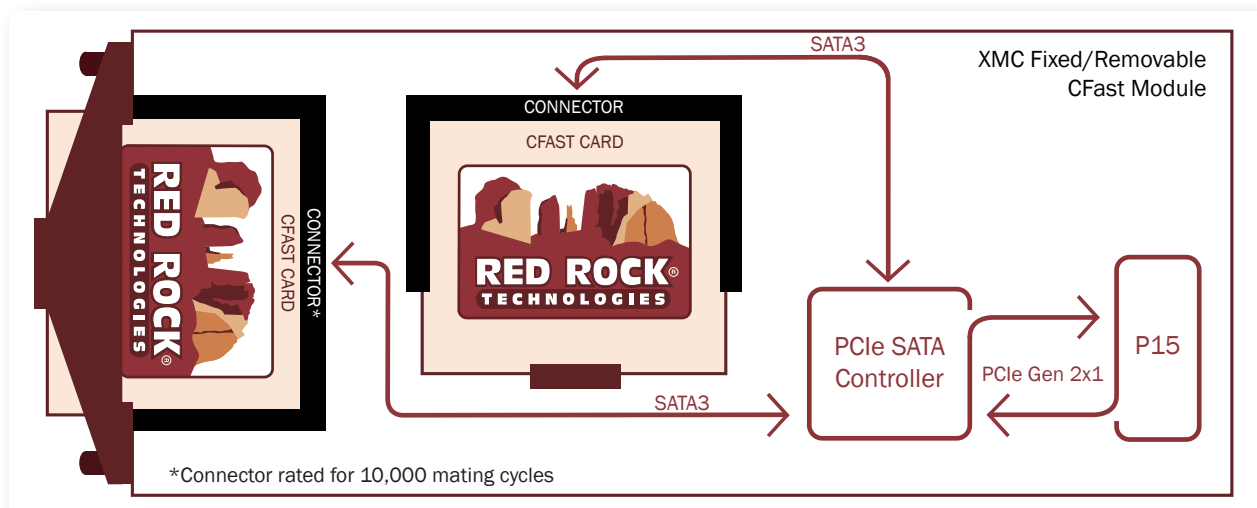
XMC Fixed/Removable CFast Module

SATA3

CONNECTOR

CFAST CARD

RED ROCK® TECHNOLOGIES

RED ROCK® TECHNOLOGIES

CFAST CARD

CONNECTOR*

PCIe SATA Controller

PCIe Gen 2x1

P15

SATA3

*Connector rated for 10,000 mating cycles